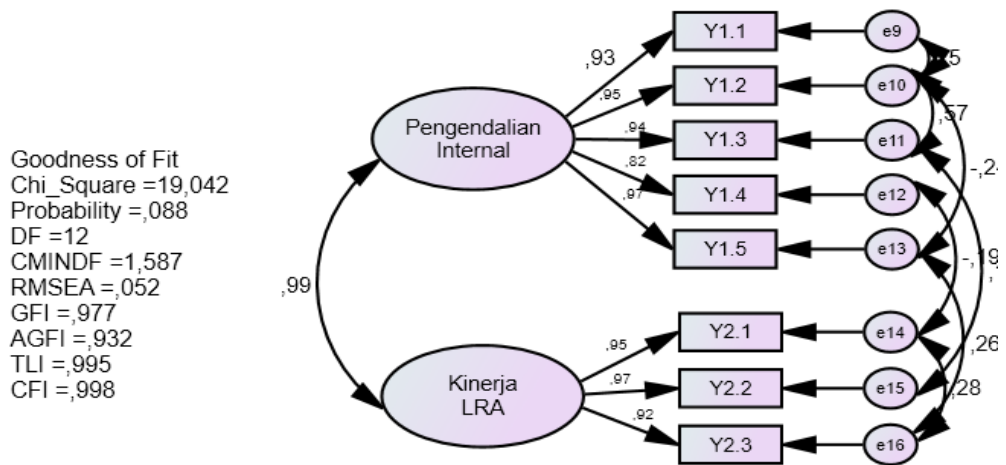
Goodness of Fit
Chi_Square =19,042
Probability =,088
DF =12
CMINDF =1,587
RMSEA =,052
GFI =,977
AGFI =,932
TLI =,995
CFI =,998

Pengendalian Internal

Kinerja LRA

,99

,93
,95
,94
,82
,97

,95
,97
,92

Y1.1
Y1.2
Y1.3
Y1.4
Y1.5
Y2.1
Y2.2
Y2.3

e9
e10
e11
e12
e13
e14
e15
e16

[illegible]5
,57
-,2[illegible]
-,1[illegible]
,26
,28